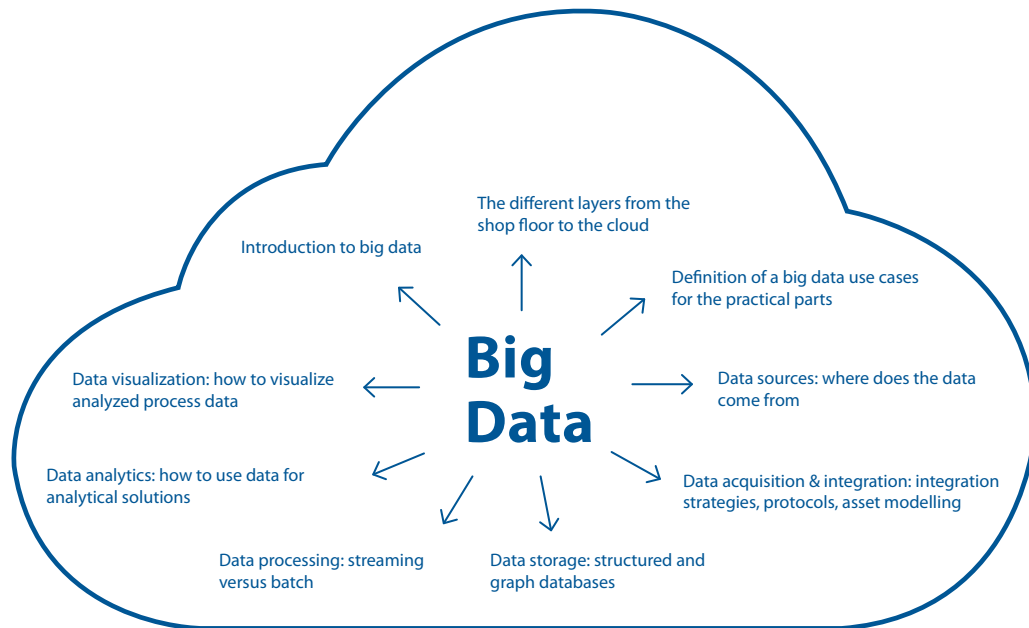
Big Data

The different layers from the shop floor to the cloud

Definition of a big data use cases for the practical parts

Data sources: where does the data come from

Data acquisition & integration: integration strategies, protocols, asset modelling

Data storage: structured and graph databases

Data processing: streaming versus batch

Data analytics: how to use data for analytical solutions

Data visualization: how to visualize analyzed process data

Introduction to big data